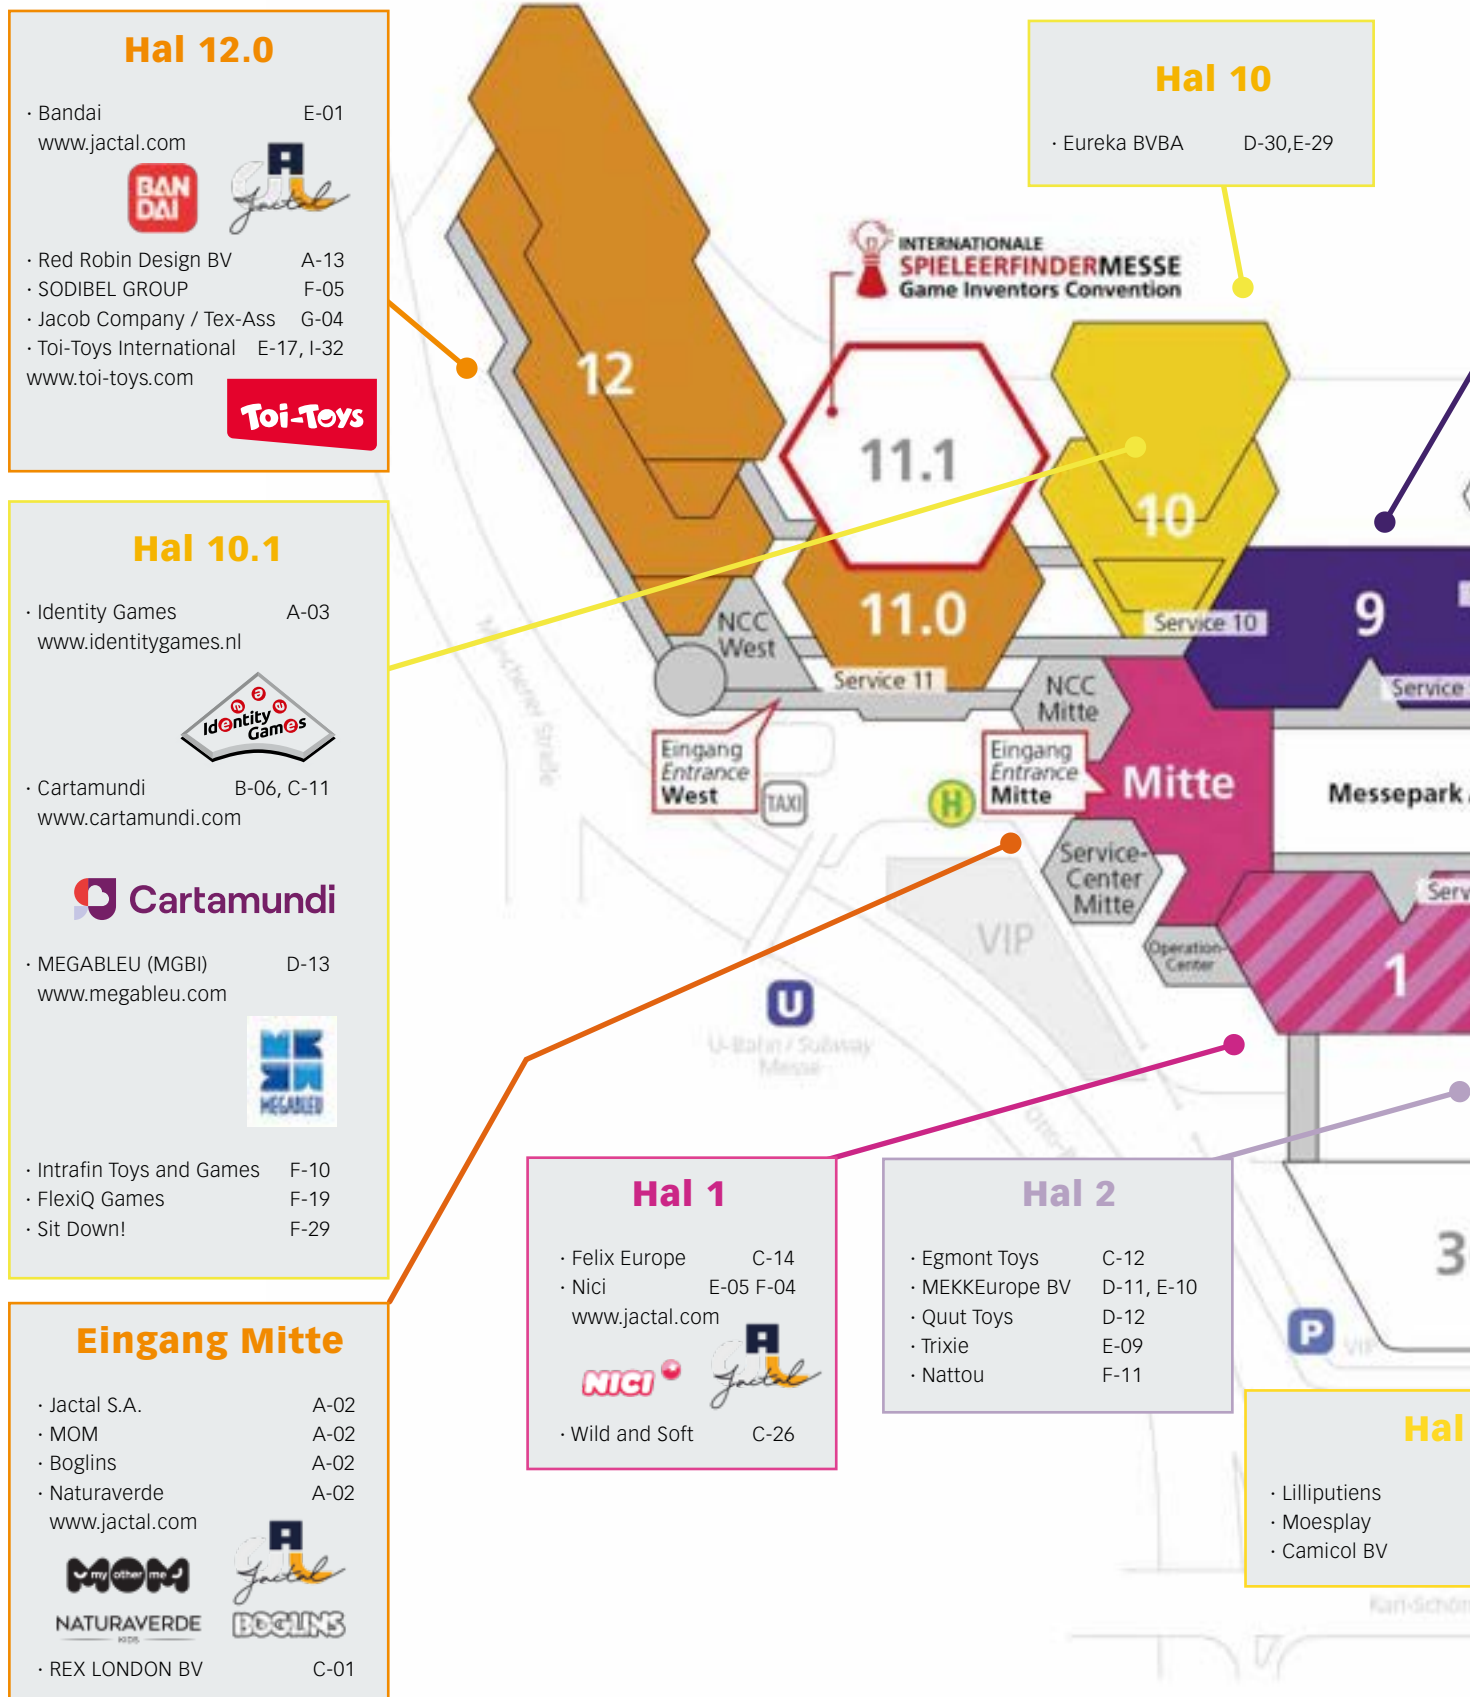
Hal 12.0

· Bandai E-01
www.jactal.com

BAN DAI

Jactal

· Red Robin Design BV A-13
· SODIBEL GROUP F-05
· Jacob Company / Tex-Ass G-04
· Toi-Toys International E-17, I-32
www.toi-toys.com

Toi-Toys

Hal 10.1

· Identity Games A-03
www.identitygames.nl

Identity Games

· Cartamundi B-06, C-11
www.cartamundi.com

Cartamundi

· MEGABLEU (MGBI) D-13
www.megableu.com

MEGABLEU

· Intrafin Toys and Games F-10
· FlexiQ Games F-19
· Sit Down! F-29

Eingang Mitte

· Jactal S.A. A-02
· MOM A-02
· Boglins A-02
· Naturaverde A-02
www.jactal.com

MOM my other me

Jactal

NATURAVERDE KIDS

BOGLINS

· REX LONDON BV C-01

Hal 10

· Eureka BVBA D-30,E-29

INTERNATIONALE
SPIELEERFINDERMESSE
Game Inventors Convention

12

11.1

10

11.0

9

NCC West

Service 11

Service 10

Service

NCC Mitte

Eingang Entrance West

TAXI

H

Eingang Entrance Mitte

Mitte

Messepark

Service-Center Mitte

Operation Center

VIP

1

Serv

U

U-Bahn / Subway Messe

Hal 1

· Felix Europe C-14
· Nici E-05 F-04
www.jactal.com

NICI

Jactal

· Wild and Soft C-26

Hal 2

· Egmont Toys C-12
· MEKKEurope BV D-11, E-10
· Quut Toys D-12
· Trixie E-09
· Nattou F-11

3

P

Hal

· Lilliputiens
· Moesplay
· Camicol BV